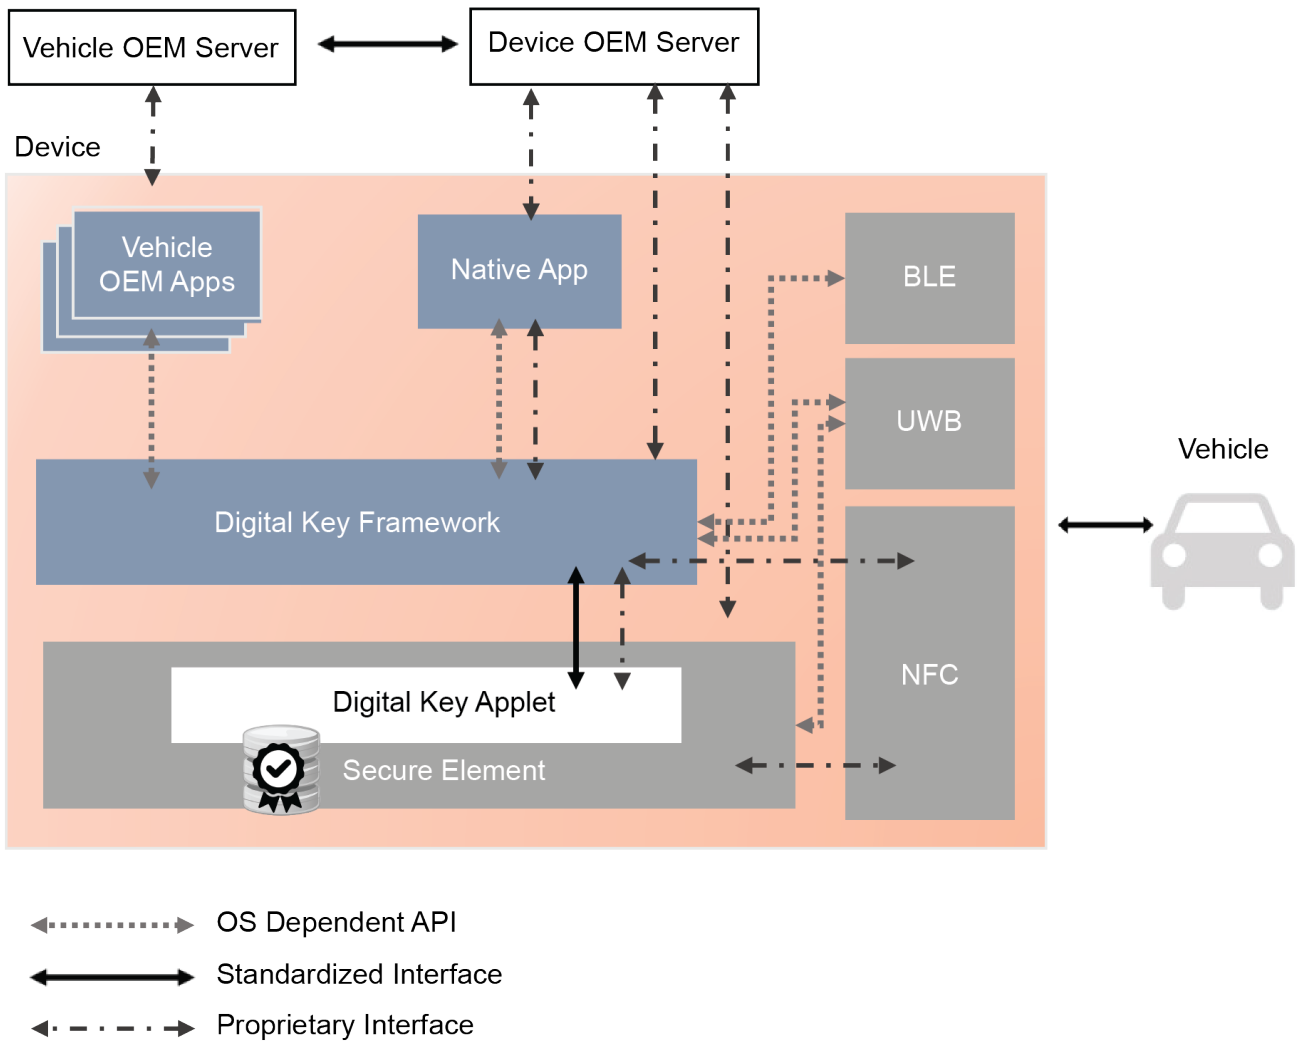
Vehicle OEM Server

Device OEM Server

Device

Vehicle OEM Apps

Native App

BLE

UWB

Vehicle

Digital Key Framework

NFC

Digital Key Applet

Secure Element

OS Dependent API

Standardized Interface

Proprietary Interface